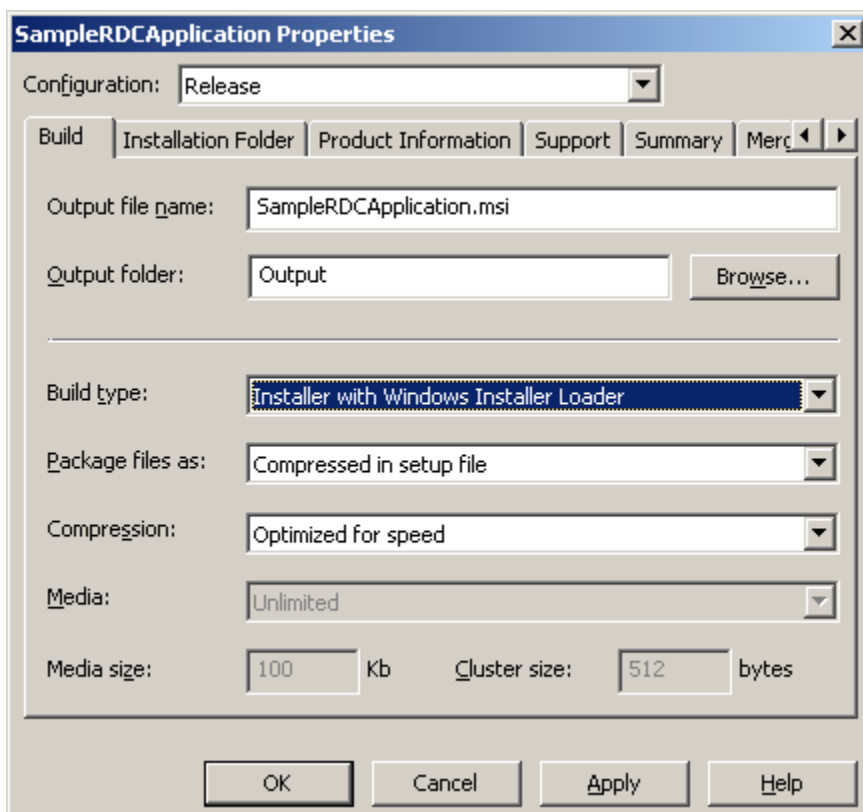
SampleRDCApplication Properties

Configuration: Release

Build | Installation Folder | Product Information | Support | Summary | Merg

Output file name: SampleRDCApplication.msi

Output folder: Output

Browse...

Build type: Installer with Windows Installer Loader

Package files as: Compressed in setup file

Compression: Optimized for speed

Media: Unlimited

Media size: 100 Kb

Cluster size: 512 bytes

OK

Cancel

Apply

Help